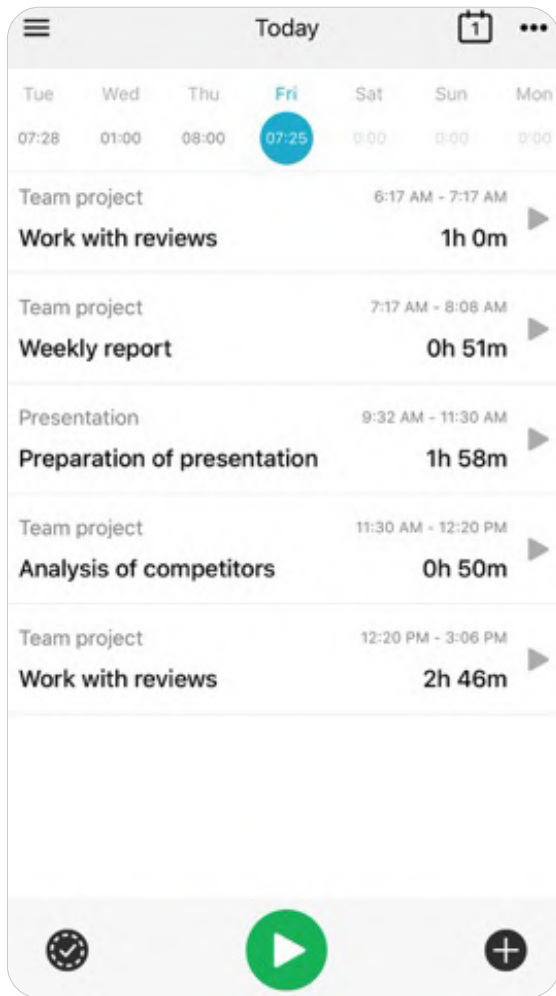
Today

1

Tue Wed Thu Fri Sat Sun Mon

07:28 01:00 08:00 07:25 0:00 0:00 0:00

Team project
6:17 AM - 7:17 AM
Work with reviews
1h 0m

Team project
7:17 AM - 8:08 AM
Weekly report
0h 51m

Presentation
9:32 AM - 11:30 AM
Preparation of presentation
1h 58m

Team project
11:30 AM - 12:20 PM
Analysis of competitors
0h 50m

Team project
12:20 PM - 3:06 PM
Work with reviews
2h 46m